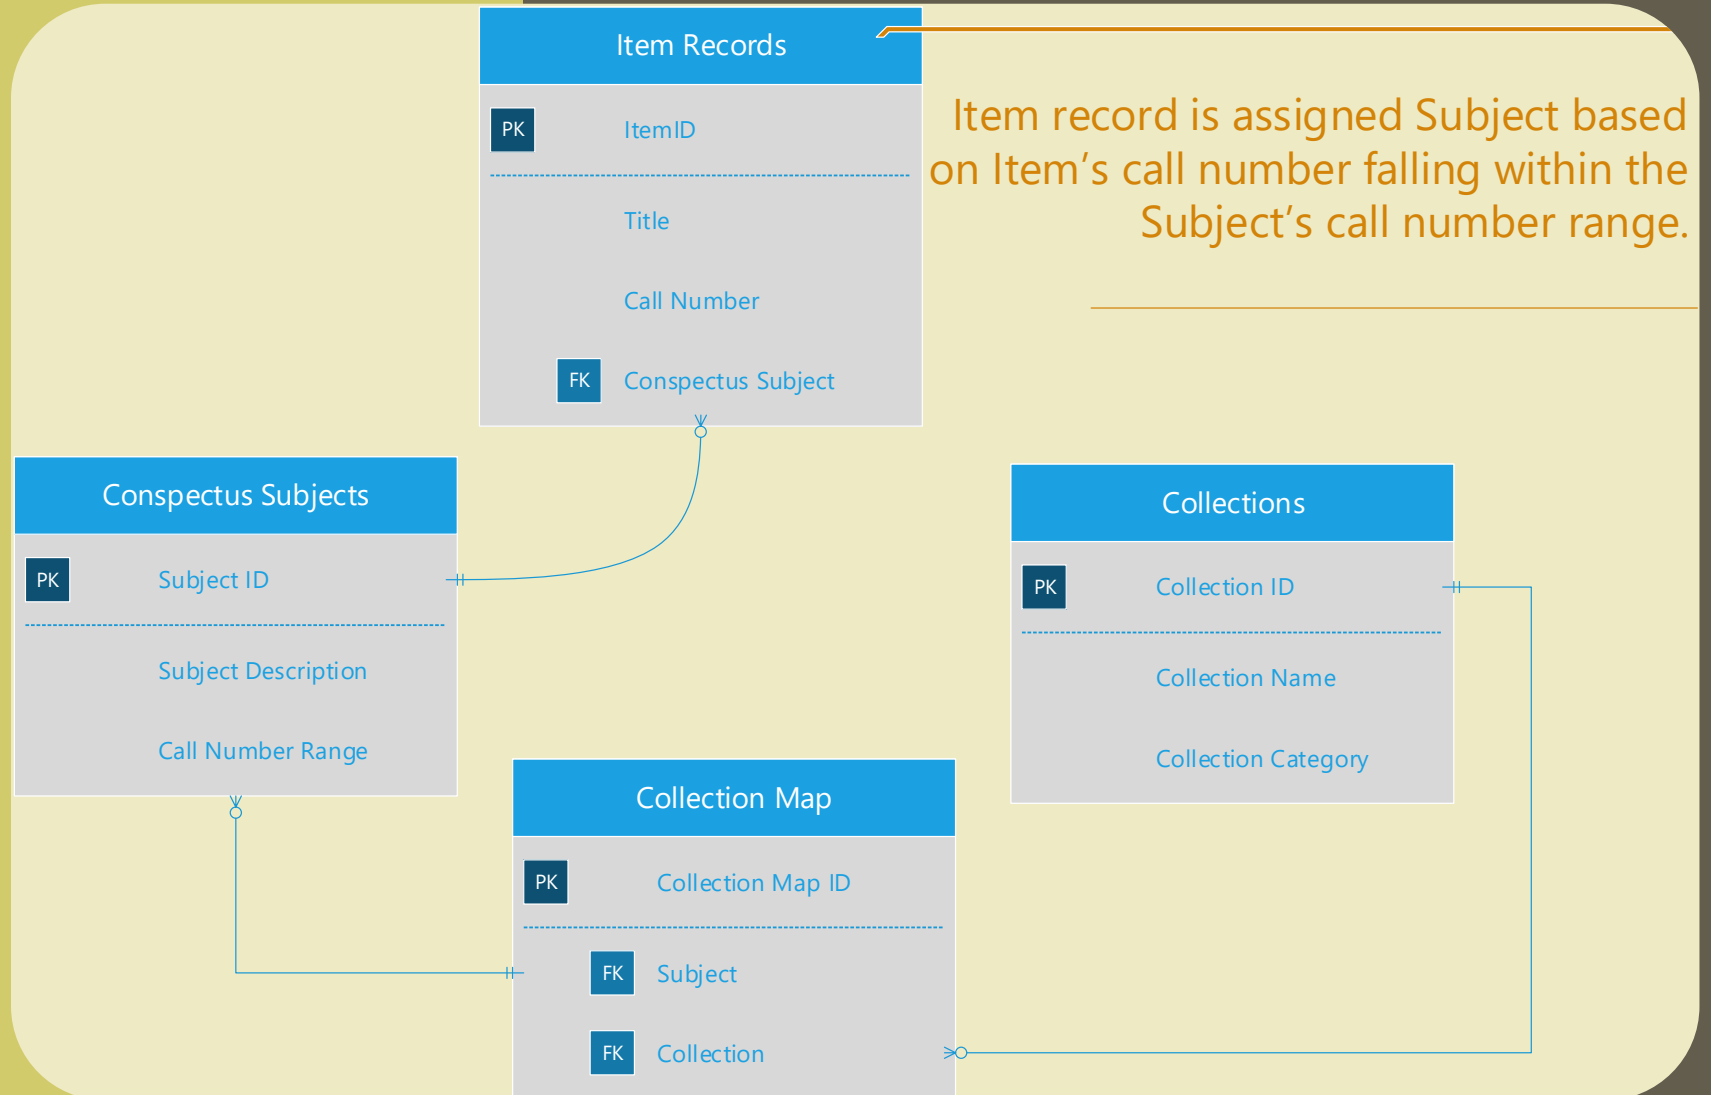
Item Records

PK ItemID

Title

Call Number

FK Conspectus Subject

Item record is assigned Subject based on Item’s call number falling within the Subject’s call number range.

Conspectus Subjects

PK Subject ID

Subject Description

Call Number Range

Collections

PK Collection ID

Collection Name

Collection Category

Collection Map

PK Collection Map ID

FK Subject

FK Collection